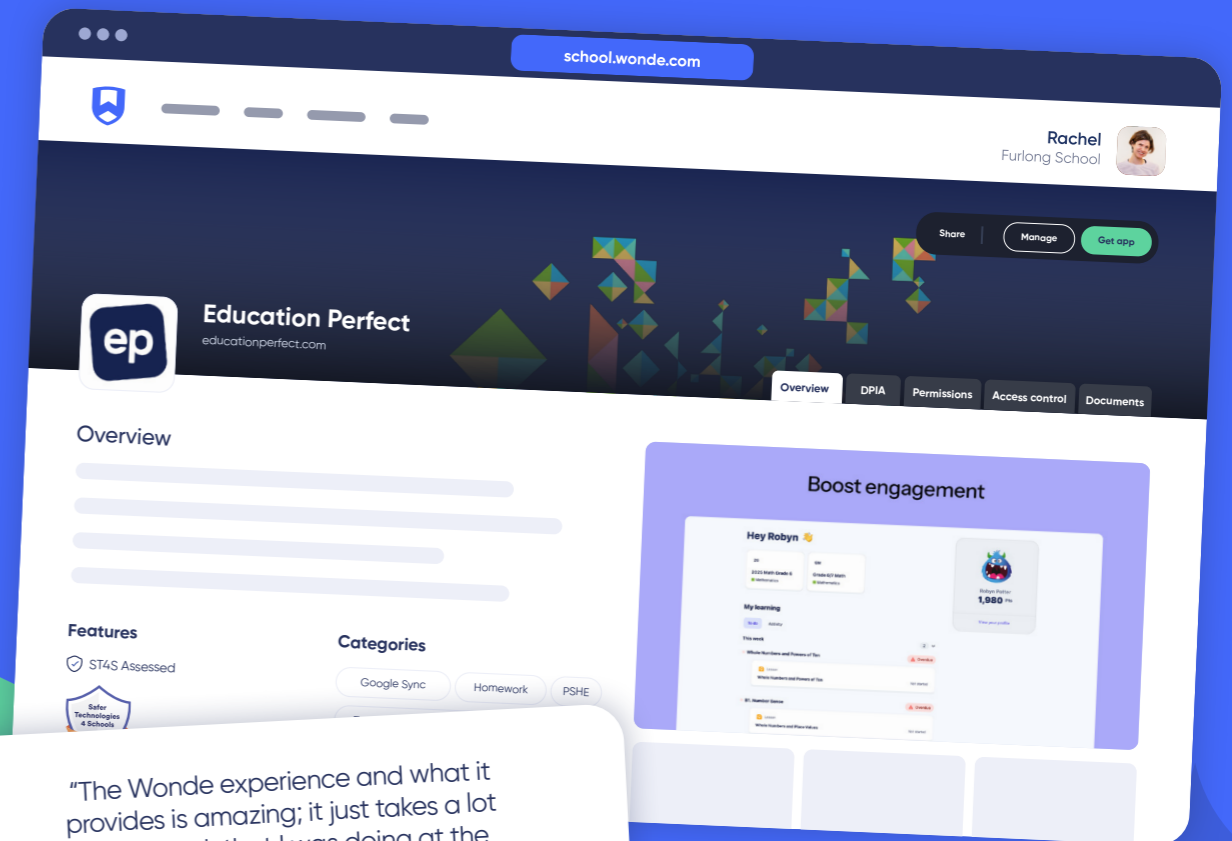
school.wonde.com

Rachel
Furlong School

Share
Manage
Get app

ep
Education Perfect
educationperfect.com

Overview
DPIA
Permissions
Access control
Documents

Overview

Features
ST4S Assessed
Safer Technologies 4 Schools

Categories
Google Sync
Homework
PSHE

Boost engagement

Hey Robyn 👋
2023 Math Grade 5
Grade 6/7 Math
My learning
This week
Whole Numbers and Powers of Ten
Overdue
Whole Numbers and Powers of Ten
01. Number Sense
Overdue
Whole Numbers and Place Values
Robyn Potter
1,980

"The Wonde experience and what it provides is amazing; it just takes a lot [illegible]